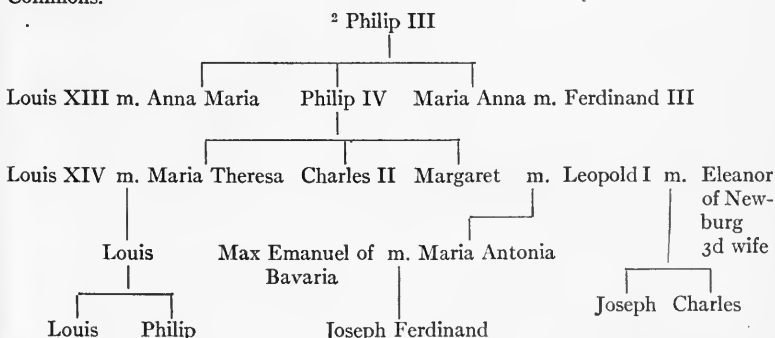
Commons.

² Philip III

Louis XIII m. Anna Maria Philip IV Maria Anna m. Ferdinand III

Louis XIV m. Maria Theresa Charles II Margaret m. Leopold I m. Eleanor of Newburg 3d wife

Louis

Max Emanuel of Bavaria m. Maria Antonia

Louis Philip

Joseph Ferdinand

Joseph Charles